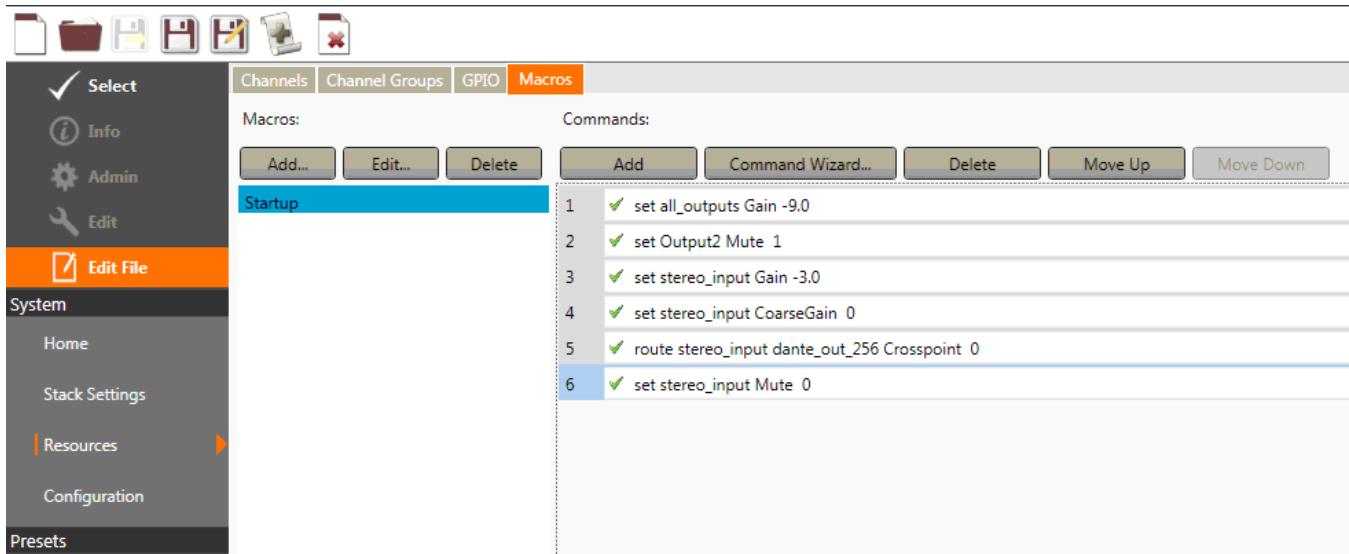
Select
Info
Admin
Edit
Edit File
System
Home
Stack Settings
Resources
Configuration
Presets

Channels | Channel Groups | GPIO | Macros

Macros:
Add... Edit... Delete
Startup

Commands:
Add Command Wizard... Delete Move Up Move Down

1 set all_outputs Gain -9.0
2 set Output2 Mute 1
3 set stereo_input Gain -3.0
4 set stereo_input CoarseGain 0
5 route stereo_input dante_out_256 Crosspoint 0
6 set stereo_input Mute 0